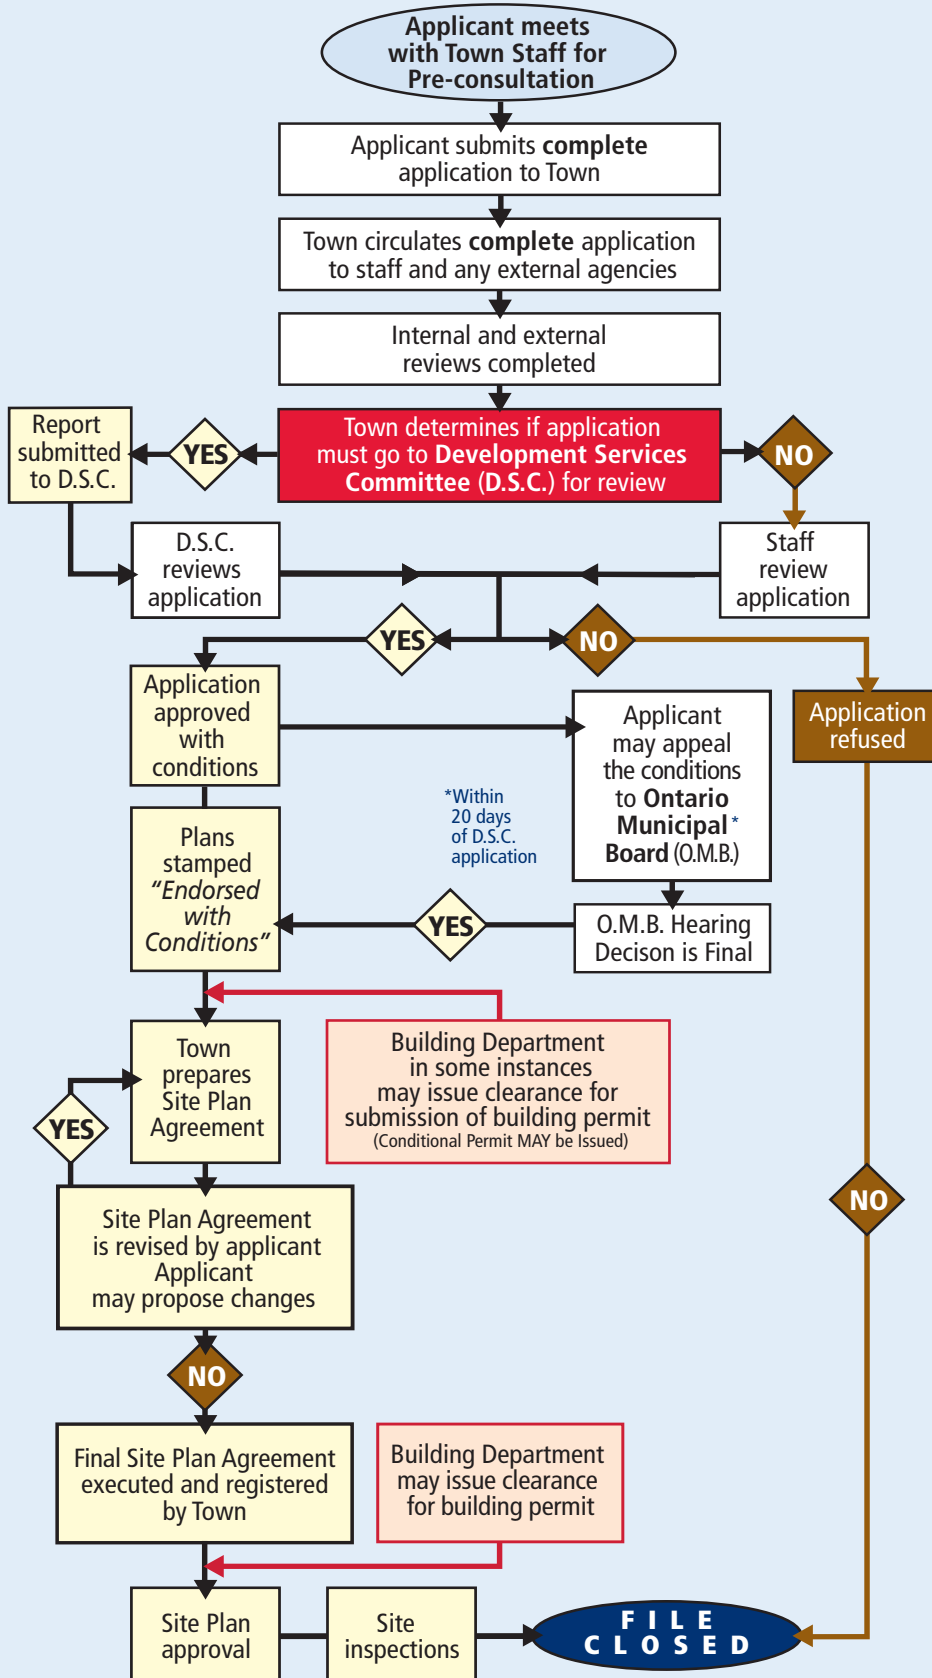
Applicant meets with Town Staff for Pre-consultation

Applicant submits **complete** application to Town

Town circulates **complete** application to staff and any external agencies

Internal and external reviews completed

Report submitted to D.S.C.

YES

Town determines if application must go to **Development Services Committee (D.S.C.)** for review

NO

D.S.C. reviews application

Staff review application

YES

NO

Application approved with conditions

Application refused

Applicant may appeal the conditions to **Ontario Municipal Board** (O.M.B.)*

*Within 20 days of D.S.C. application

Plans stamped *"Endorsed with Conditions"*

YES

O.M.B. Hearing Decison is Final

Town prepares Site Plan Agreement

Building Department in some instances may issue clearance for submission of building permit (Conditional Permit MAY be Issued)

YES

NO

Site Plan Agreement is revised by applicant Applicant may propose changes

NO

Final Site Plan Agreement executed and registered by Town

Building Department may issue clearance for building permit

Site Plan approval

Site inspections

FILE CLOSED